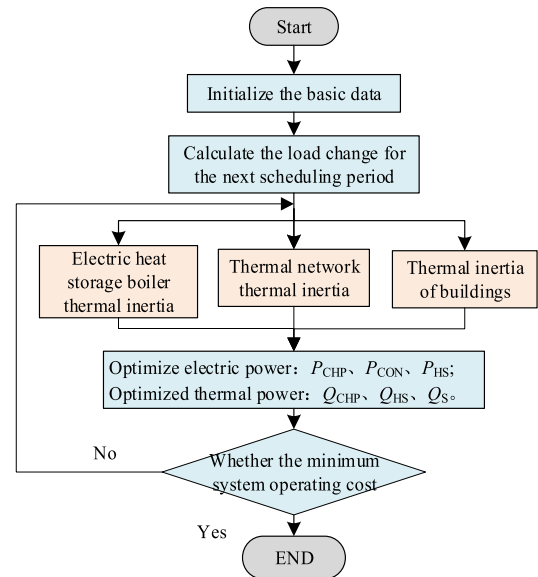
Start

Initialize the basic data

Calculate the load change for the next scheduling period

Electric heat storage boiler thermal inertia

Thermal network thermal inertia

Thermal inertia of buildings

Optimize electric power：$P_{\mathrm{CHP}}$、$P_{\mathrm{CON}}$、$P_{\mathrm{HS}}$;
Optimized thermal power：$Q_{\mathrm{CHP}}$、$Q_{\mathrm{HS}}$、$Q_{\mathrm{S}}$。

No

Whether the minimum system operating cost

Yes

END